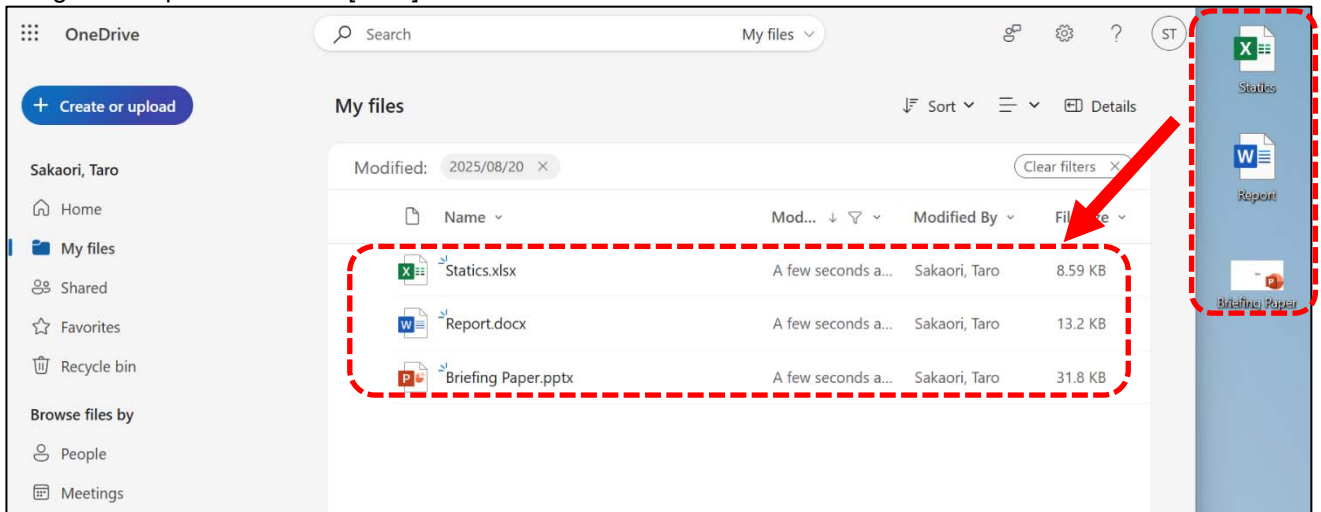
OneDrive

Search

My files

ST

Create or upload

Sakaori, Taro

Home

My files

Shared

Favorites

Recycle bin

Browse files by

People

Meetings

My files

Sort

Details

Modified: 2025/08/20

Clear filters

| | Name | Mod... | Modified By | Fi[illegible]e |
|---|---|---|---|---|
| | Statics.xlsx | A few seconds a... | Sakaori, Taro | 8.59 KB |
| | Report.docx | A few seconds a... | Sakaori, Taro | 13.2 KB |
| | Briefing Paper.pptx | A few seconds a... | Sakaori, Taro | 31.8 KB |

Statics

Report

Briefing Paper